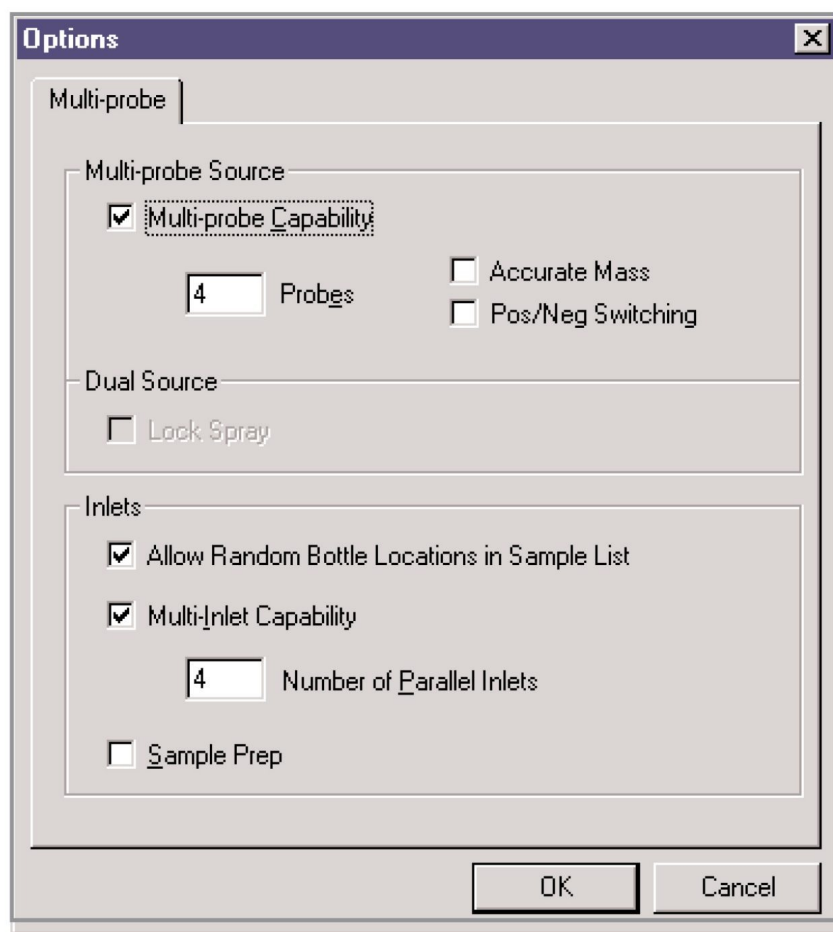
Options

Multi-probe

Multi-probe Source

Multi-probe Capability

4 Probes

Accurate Mass

Pos/Neg Switching

Dual Source

Lock Spray

Inlets

Allow Random Bottle Locations in Sample List

Multi-Inlet Capability

4 Number of Parallel Inlets

Sample Prep

OK

Cancel